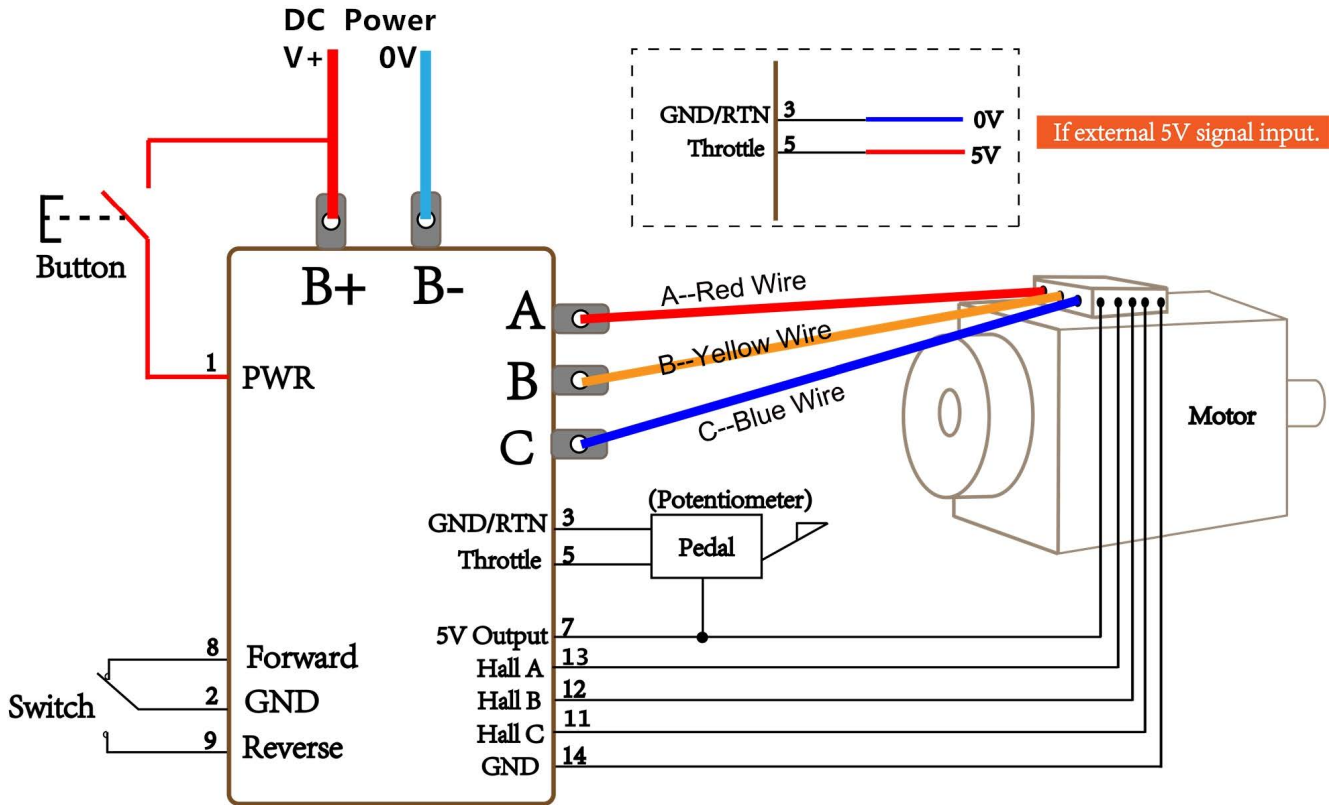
DC Power
V+ 0V

GND/RTN 3 0V
Throttle 5 5V

If external 5V signal input.

Button

B+ B-

A
B
C

A--Red Wire
B--Yellow Wire
C--Blue Wire

Motor

1 PWR

(Potentiometer)
GND/RTN 3
Throttle 5
Pedal

5V Output 7
Hall A 13
Hall B 12
Hall C 11
GND 14

8 Forward
Switch
2 GND
9 Reverse